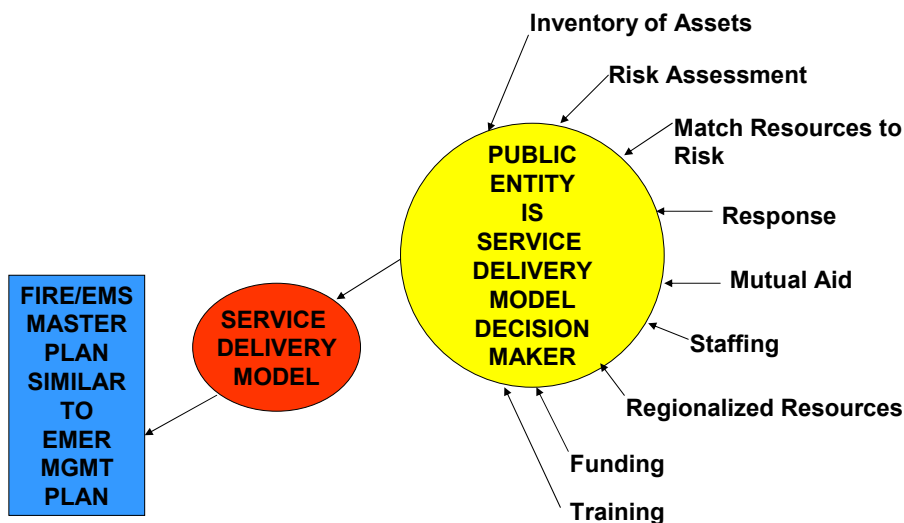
Inventory of Assets

Risk Assessment

Match Resources to Risk

Response

Mutual Aid

Staffing

Regionalized Resources

Funding

Training

PUBLIC ENTITY IS SERVICE DELIVERY MODEL DECISION MAKER

SERVICE DELIVERY MODEL

FIRE/EMS MASTER PLAN SIMILAR TO EMER MGMT PLAN